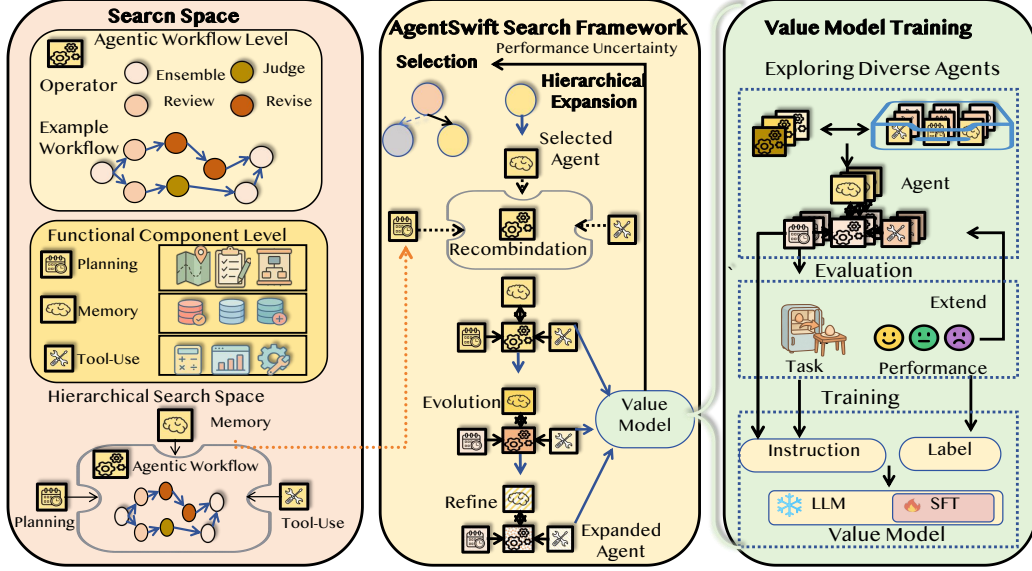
Searcn Space

Agentic Workflow Level

Operator

Ensemble

Judge

Review

Revise

Example Workflow

Functional Component Level

Planning

Memory

Tool-Use

Hierarchical Search Space

Memory

Agentic Workflow

Planning

Tool-Use

AgentSwift Search Framework

Performance Uncertainty

Selection

Hierarchical Expansion

Selected Agent

Recombindation

Evolution

Value Model

Refine

Expanded Agent

Value Model Training

Exploring Diverse Agents

Agent

Evaluation

Extend

Task

Performance

Training

Instruction

Label

LLM

SFT

Value Model